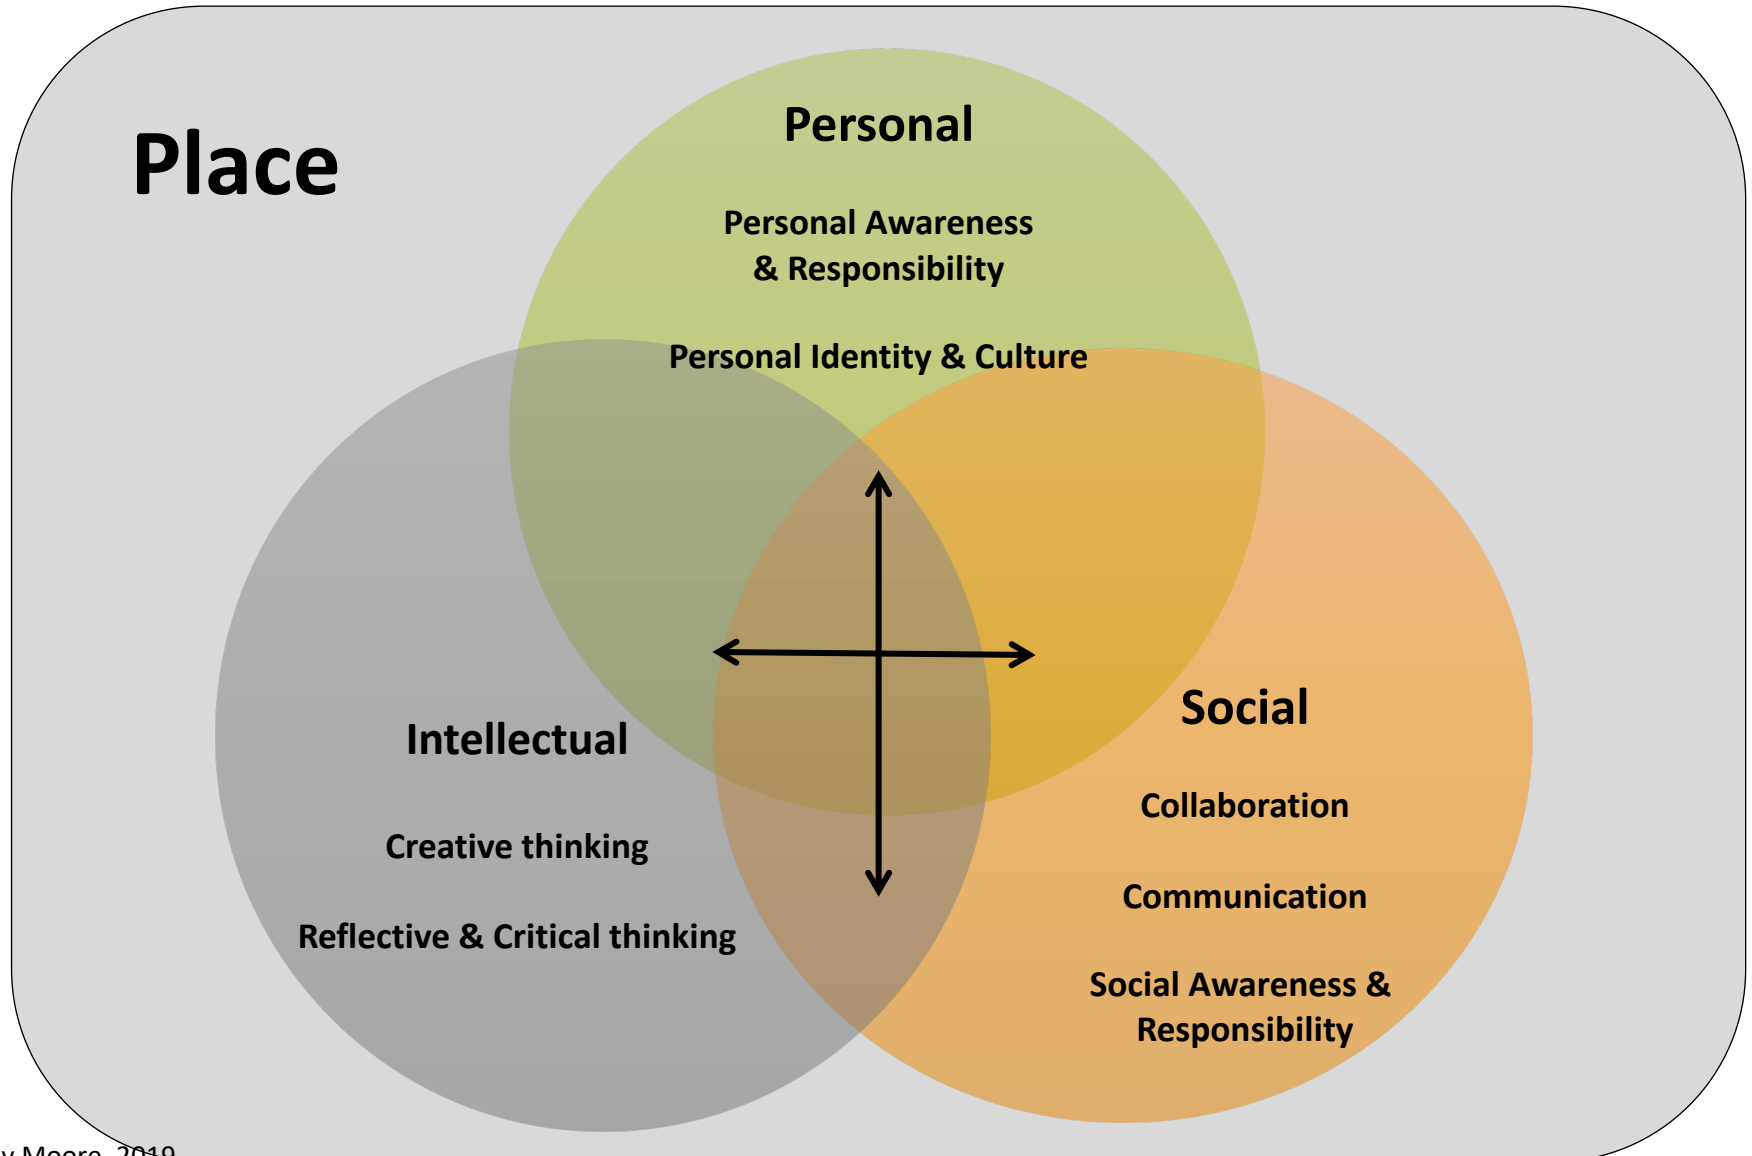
Place

Personal

Personal Awareness & Responsibility

Personal Identity & Culture

Intellectual

Creative thinking

Reflective & Critical thinking

Social

Collaboration

Communication

Social Awareness & Responsibility

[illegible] Moore, 2019